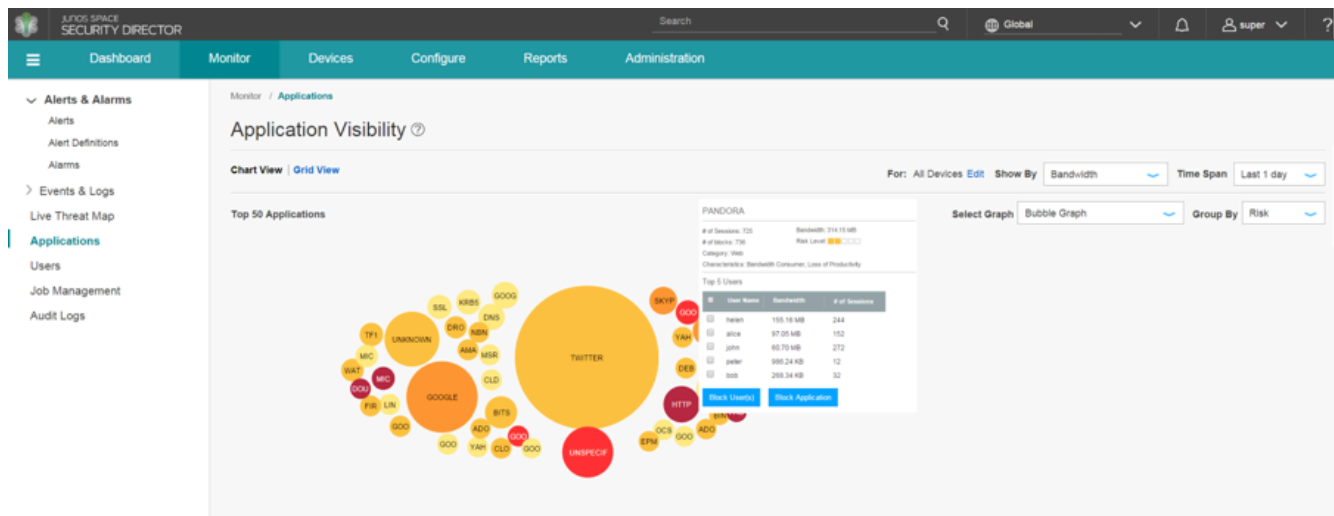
JUNOS SPACE
SECURITY DIRECTOR

Search

Global

super

?

Dashboard
Monitor
Devices
Configure
Reports
Administration

Alerts & Alarms
Alerts
Alert Definitions
Alarms
Events & Logs
Live Threat Map
Applications
Users
Job Management
Audit Logs

Monitor / Applications

Application Visibility

Chart View | Grid View

For: All Devices Edit Show By Bandwidth Time Span Last 1 day

Top 50 Applications

Select Graph Bubble Graph Group By Risk

PANDORA

# of Sessions: 723
# of blocks: 736
Category: Web
Characteristics: Bandwidth Consumer, Loss of Productivity

Bandwidth: 314.15 MB
Risk Level

Top 5 Users

| | User Name | Bandwidth | # of Sessions |
|---|---|---|---|
| | helen | 155.16 MB | 244 |
| | alice | 97.05 MB | 152 |
| | john | 60.70 MB | 272 |
| | peter | 986.24 KB | 12 |
| | bob | 268.34 KB | 32 |

Block User(s) Block Application

SSL KRB5 GOOG DNS TF1 UNKNOWN DRO NBN MIC AMA MSR WAT MIC DOU CLD GOOGLE FIR LIN BITS GOO ADO GOO YAH CLO GOO GOO TWITTER UNSPECIF SKYP GOO YAH DES HTTP OCS EPM GOO ADO BIN